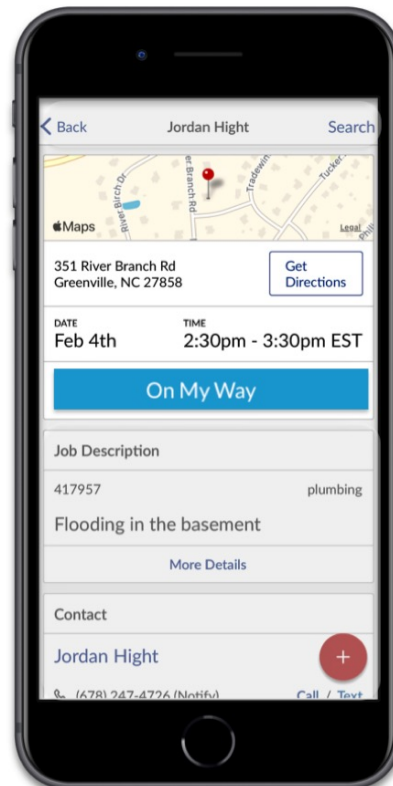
< Back Jordan Hight Search

River Birch Dr
er Branch Rd
Tradewin
Tucker
Maps
Legal

351 River Branch Rd
Greenville, NC 27858

Get Directions

DATE
Feb 4th

TIME
2:30pm - 3:30pm EST

On My Way

Job Description

417957 plumbing

Flooding in the basement

More Details

Contact

Jordan Hight

+

(678) 247-4726 (Notify) Call / Text